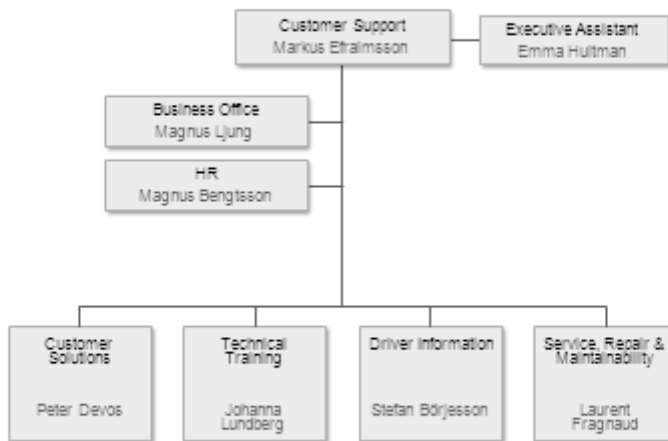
Customer Support
Markus Efraimsson

Executive Assistant
Emma Hultman

Business Office
Magnus Ljung

HR
Magnus Bengtsson

Customer Solutions
Peter Devos

Technical Training
Johanna Lundberg

Driver Information
Stefan Börjesson

Service, Repair & Maintainability
Laurent Fragnaud